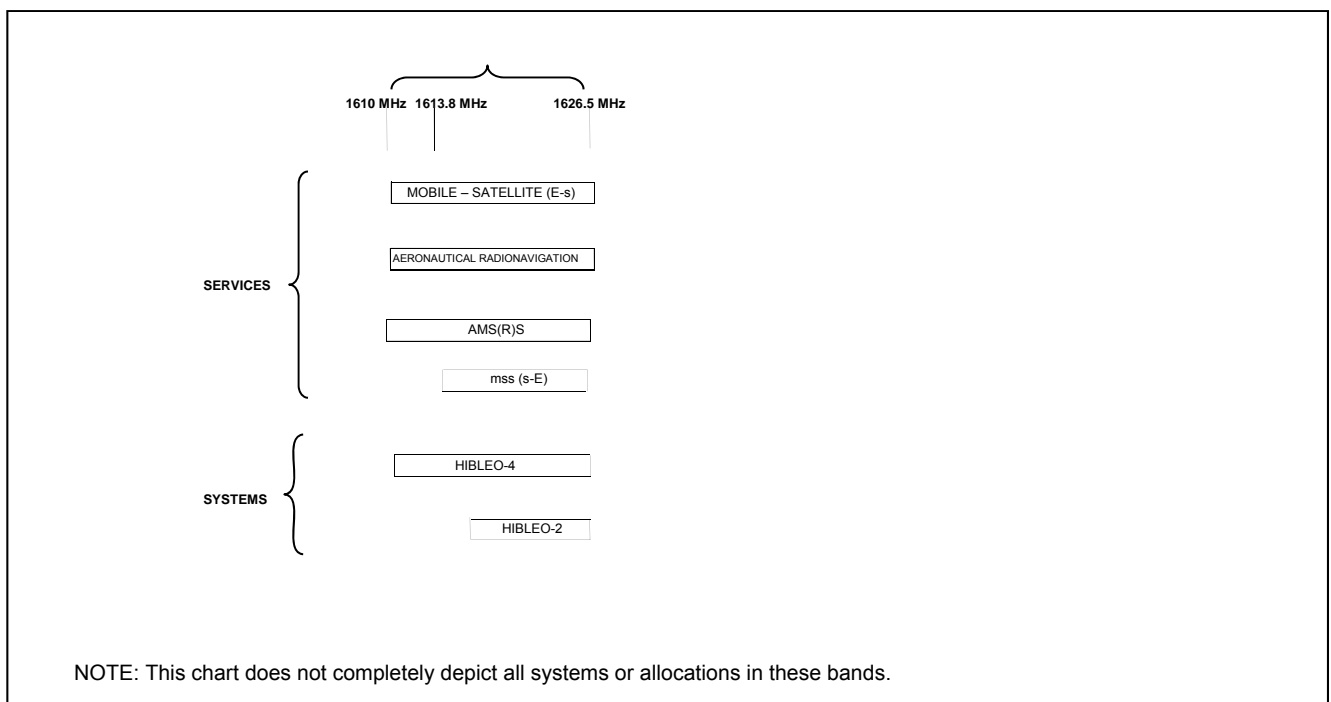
1610 MHz 1613.8 MHz 1626.5 MHz

SERVICES

MOBILE – SATELLITE (E-s)

AERONAUTICAL RADIONAVIGATION

AMS(R)S

mss (s-E)

SYSTEMS

HIBLEO-4

HIBLEO-2

NOTE: This chart does not completely depict all systems or allocations in these bands.